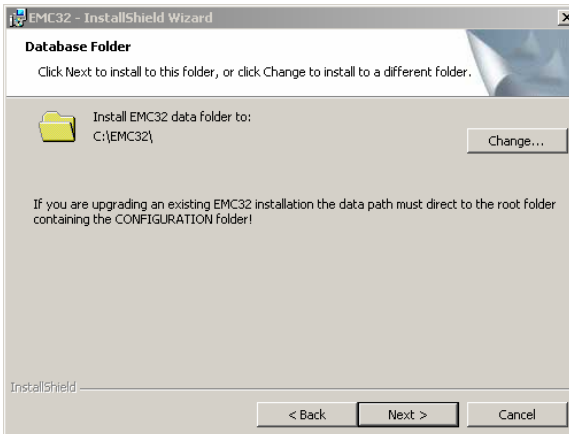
EMC32 - InstallShield Wizard

Database Folder

Click Next to install to this folder, or click Change to install to a different folder.

Install EMC32 data folder to:
C:\EMC32\

Change...

If you are upgrading an existing EMC32 installation the data path must direct to the root folder containing the CONFIGURATION folder!

InstallShield

< Back

Next >

Cancel